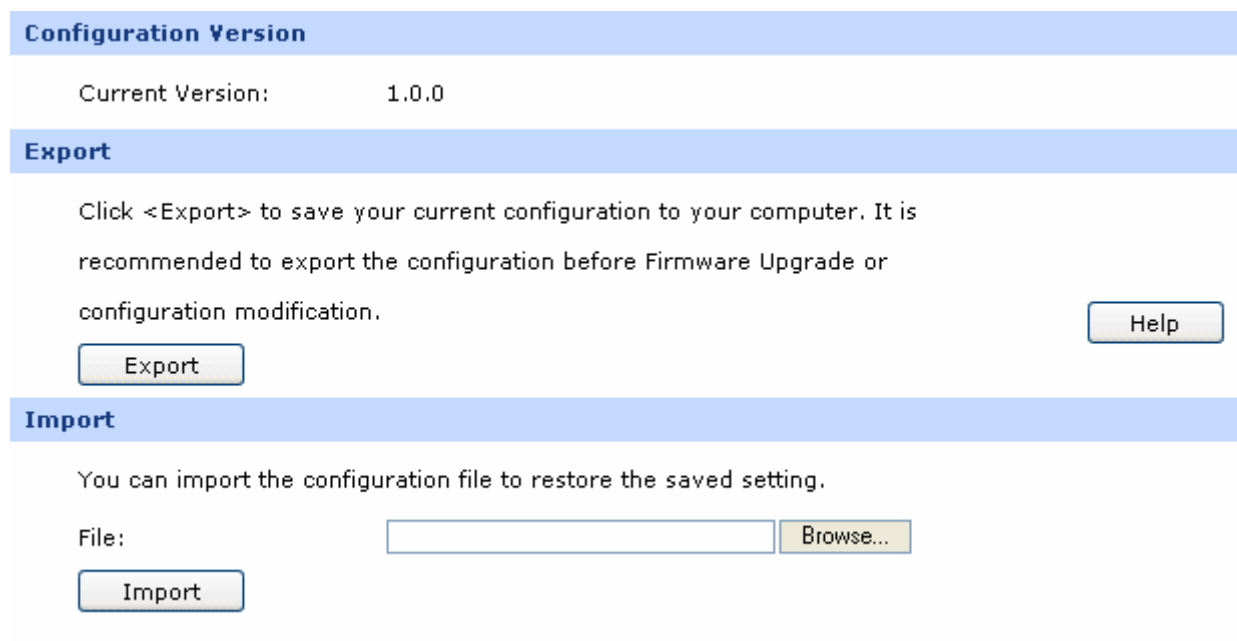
Configuration Version

Current Version: 1.0.0

Export

Click <Export> to save your current configuration to your computer. It is recommended to export the configuration before Firmware Upgrade or configuration modification.

Help

Export

Import

You can import the configuration file to restore the saved setting.

File:

Browse...

Import